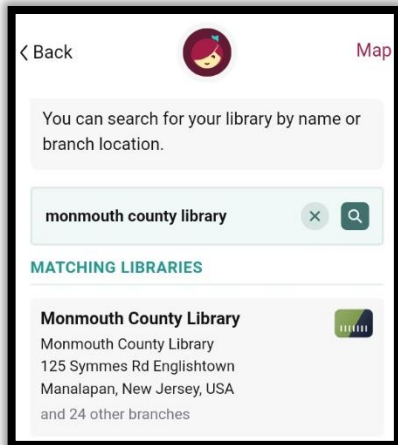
< Back

Map

You can search for your library by name or branch location.

monmouth county library

MATCHING LIBRARIES

Monmouth County Library
Monmouth County Library
125 Symmes Rd Englishtown
Manalapan, New Jersey, USA
and 24 other branches